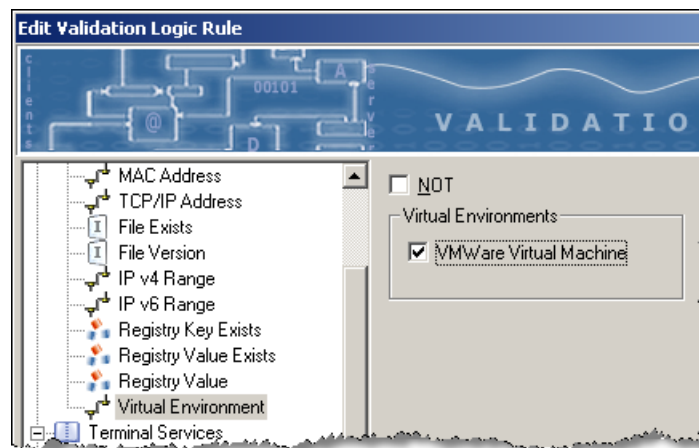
Edit Validation Logic Rule

c l i e n t s
00101
A
@
D
s e r v e r
VALIDATIO

MAC Address
TCP/IP Address
File Exists
File Version
IP v4 Range
IP v6 Range
Registry Key Exists
Registry Value Exists
Registry Value
Virtual Environment
Terminal Services

NOT
Virtual Environments
VMWare Virtual Machine